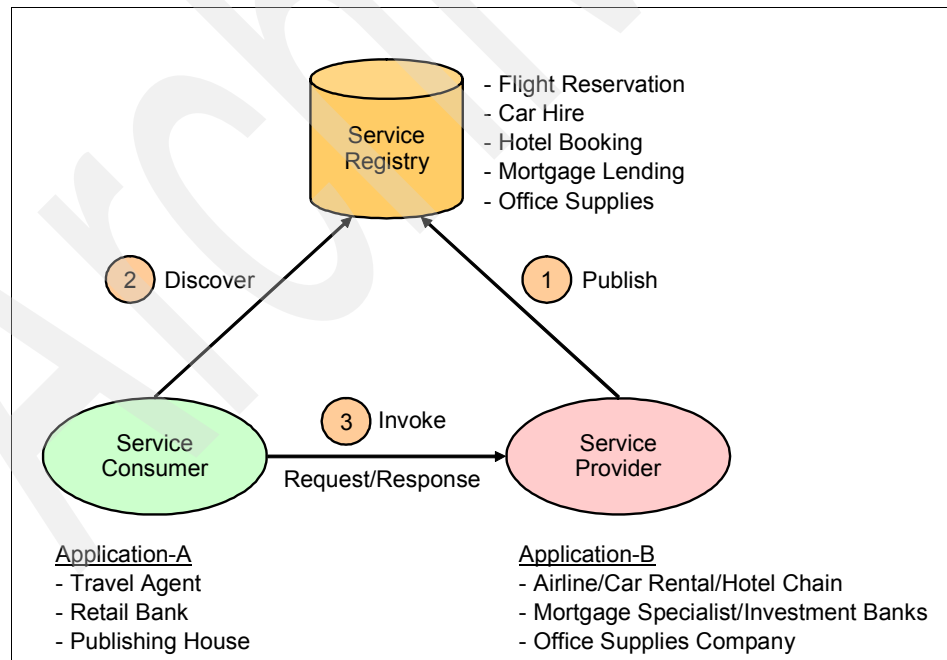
Service Registry

- Flight Reservation
- Car Hire
- Hotel Booking
- Mortgage Lending
- Office Supplies

2 Discover

1 Publish

3 Invoke

Service Consumer

Request/Response

Service Provider

Application-A
- Travel Agent
- Retail Bank
- Publishing House

Application-B
- Airline/Car Rental/Hotel Chain
- Mortgage Specialist/Investment Banks
- Office Supplies Company